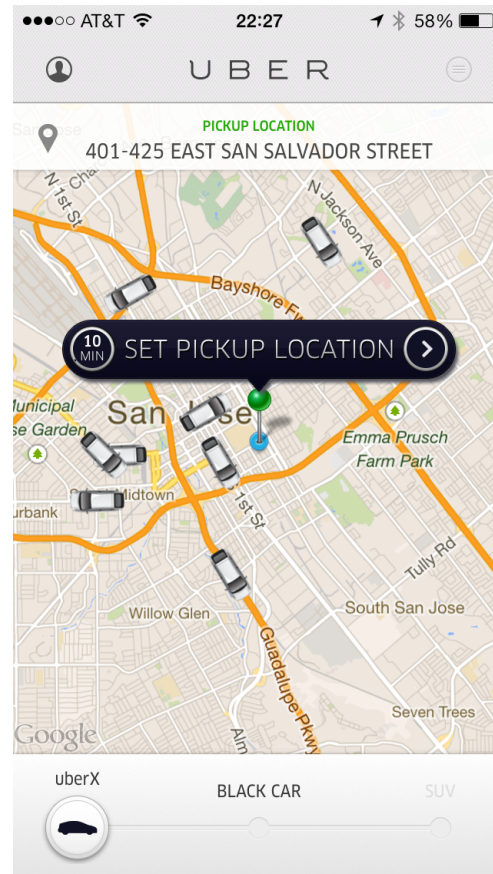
●●●○○ AT&T 22:27 58%

UBER

PICKUP LOCATION
401-425 EAST SAN SALVADOR STREET

N 1st St
N Jackson Ave
Bayshore Fwy
10 MIN SET PICKUP LOCATION
Municipal
se Garden
San Jose
Emma Prusch Farm Park
Midtown
urbank
S 1st St
Tully Rd
Willow Glen
South San Jose
Guadalupe Pkwy
Seven Trees
Google
Alm

uberX
BLACK CAR
SUV